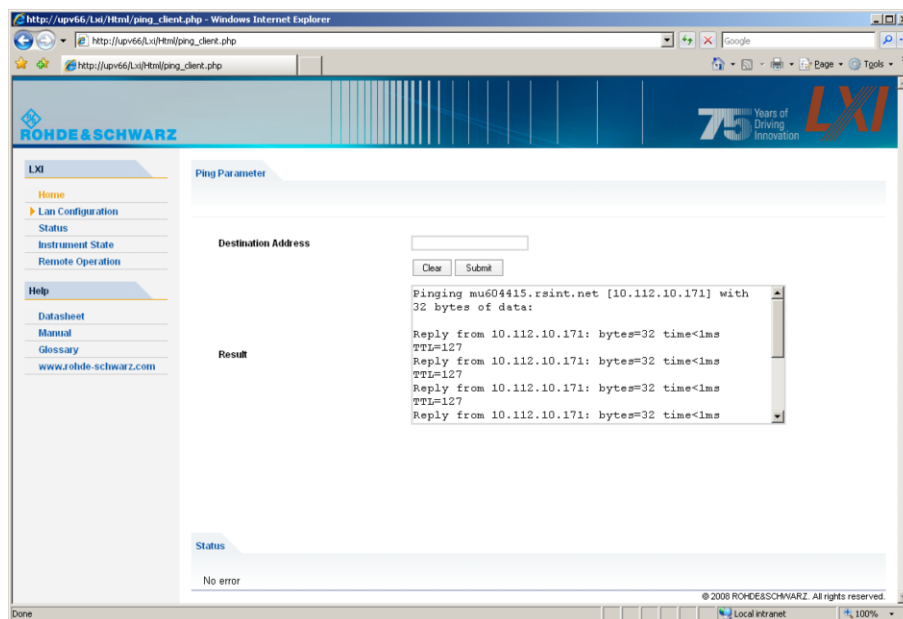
http://upv66/Lxi/Html/ping_client.php - Windows Internet Explorer

http://upv66/Lxi/Html/ping_client.php

Google

http://upv66/Lxi/Html/ping_client.php

Page ▾ Tools ▾

ROHDE&SCHWARZ

75 Years of Driving Innovation

LXI

LXI

Home
Lan Configuration
Status
Instrument State
Remote Operation

Help

Datasheet
Manual
Glossary
www.rohde-schwarz.com

Ping Parameter

Destination Address

Clear Submit

Result

Pinging mu604415.rsint.net [10.112.10.171] with 32 bytes of data:

Reply from 10.112.10.171: bytes=32 time<1ms TTL=127
Reply from 10.112.10.171: bytes=32 time<1ms TTL=127
Reply from 10.112.10.171: bytes=32 time<1ms TTL=127
Reply from 10.112.10.171: bytes=32 time<1ms

Status

No error

© 2008 ROHDE&SCHWARZ. All rights reserved.

Done

Local intranet

100%